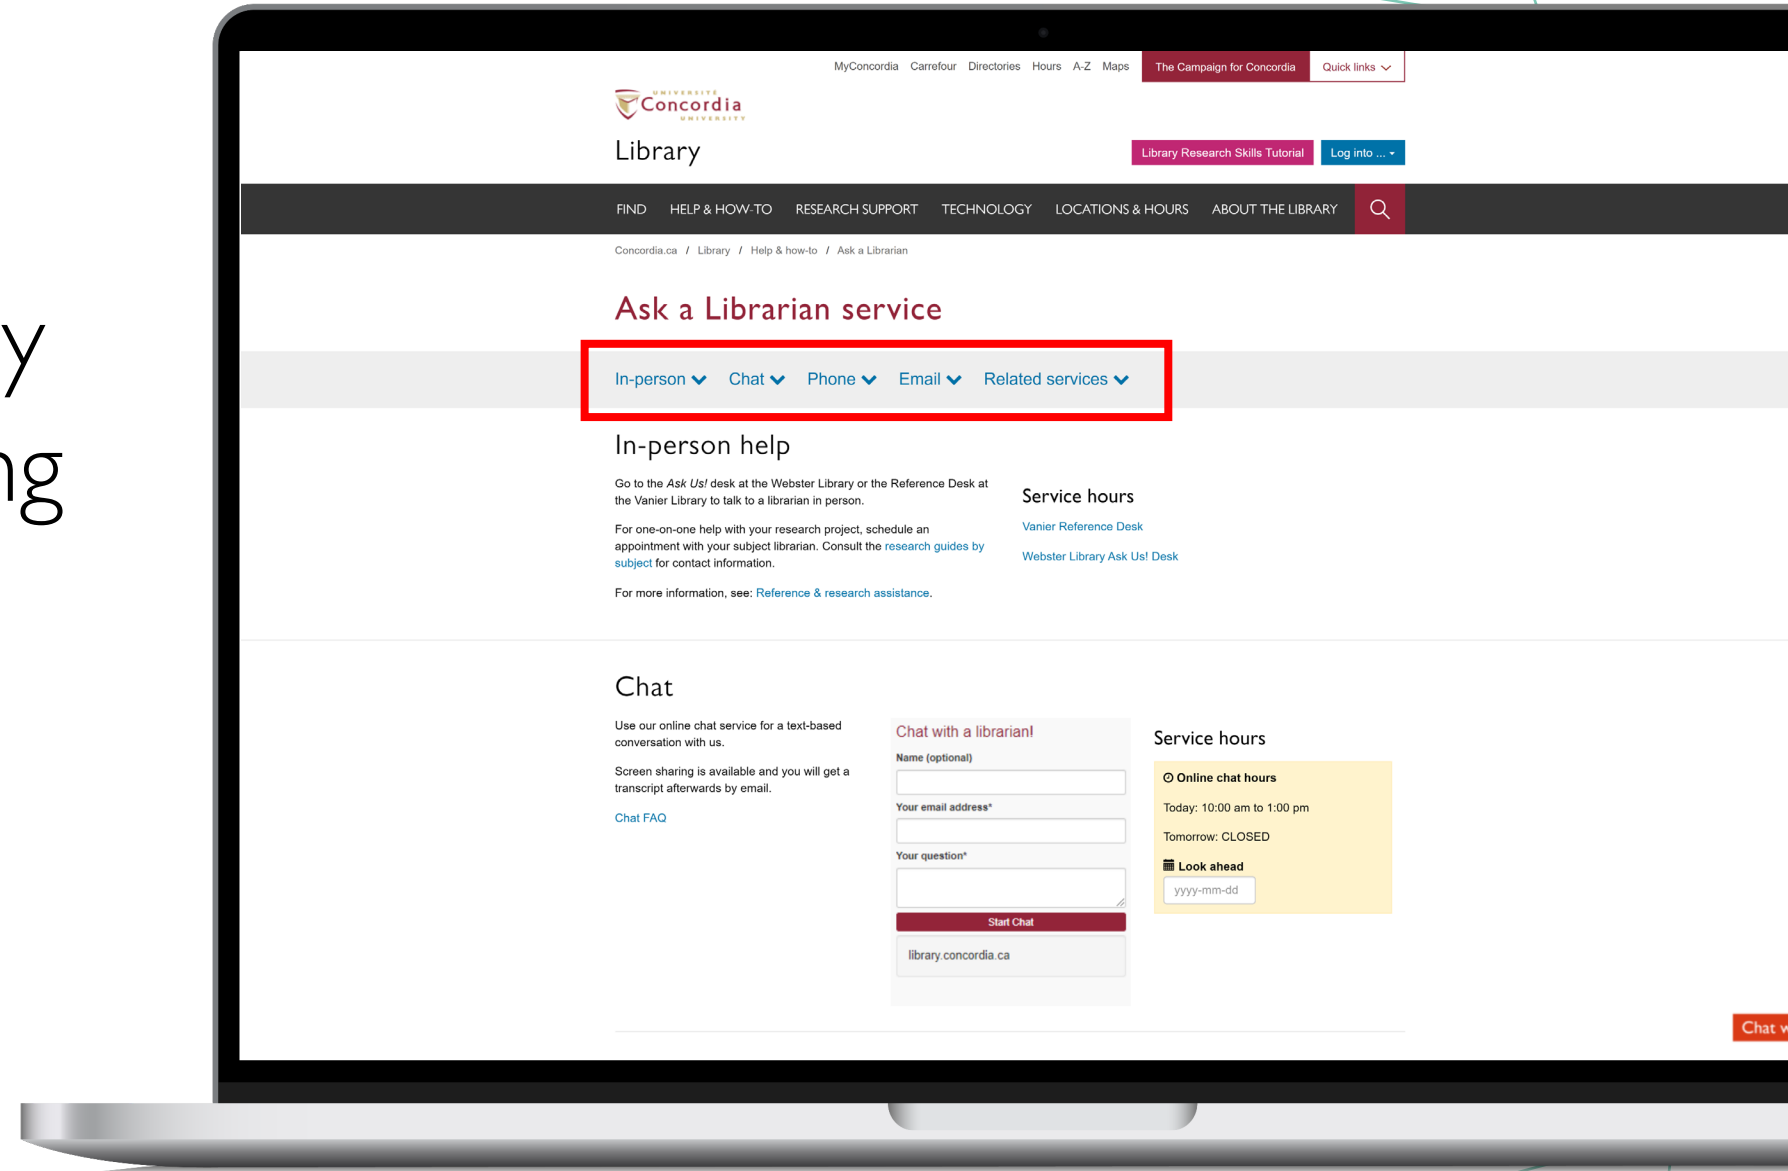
y

ng

MyConcordia Carrefour Directories Hours A-Z Maps The Campaign for Concordia Quick links

UNIVERSITÉ Concordia UNIVERSITY

Library

Library Research Skills Tutorial Log into ...

FIND HELP & HOW-TO RESEARCH SUPPORT TECHNOLOGY LOCATIONS & HOURS ABOUT THE LIBRARY

Concordia.ca / Library / Help & how-to / Ask a Librarian

Ask a Librarian service

In-person Chat Phone Email Related services

In-person help

Go to the *Ask Us!* desk at the Webster Library or the Reference Desk at the Vanier Library to talk to a librarian in person.

For one-on-one help with your research project, schedule an appointment with your subject librarian. Consult the research guides by subject for contact information.

For more information, see: Reference & research assistance.

Service hours

Vanier Reference Desk

Webster Library Ask Us! Desk

Chat

Use our online chat service for a text-based conversation with us.

Screen sharing is available and you will get a transcript afterwards by email.

Chat FAQ

Chat with a librarian!

Name (optional)

Your email address*

Your question*

Start Chat

library.concordia.ca

Service hours

Online chat hours

Today: 10:00 am to 1:00 pm

Tomorrow: CLOSED

Look ahead

yyyy-mm-dd

Chat w